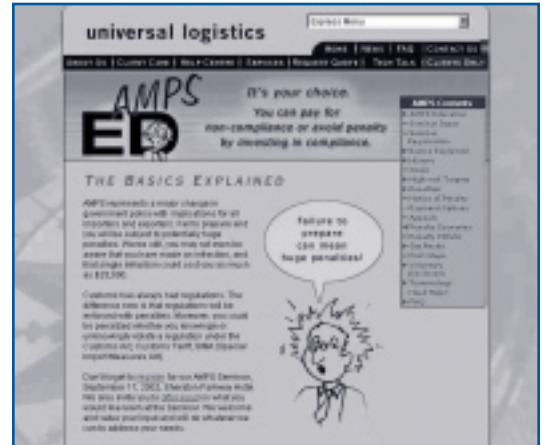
universal logistics

Express Menu

HOME | NEWS | FAQ | CONTACT US

ABOUT US | CLIENT CARE | HELP CENTRE | SERVICES | REQUEST QUOTE | TECH TALK | CLIENTS ONLY

AMPS ED

It's your choice. You can pay for non-compliance or avoid penalty by investing in compliance.

AMPS Contents

THE BASICS EXPLAINED

failure to prepare can mean huge penalties!

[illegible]

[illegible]

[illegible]